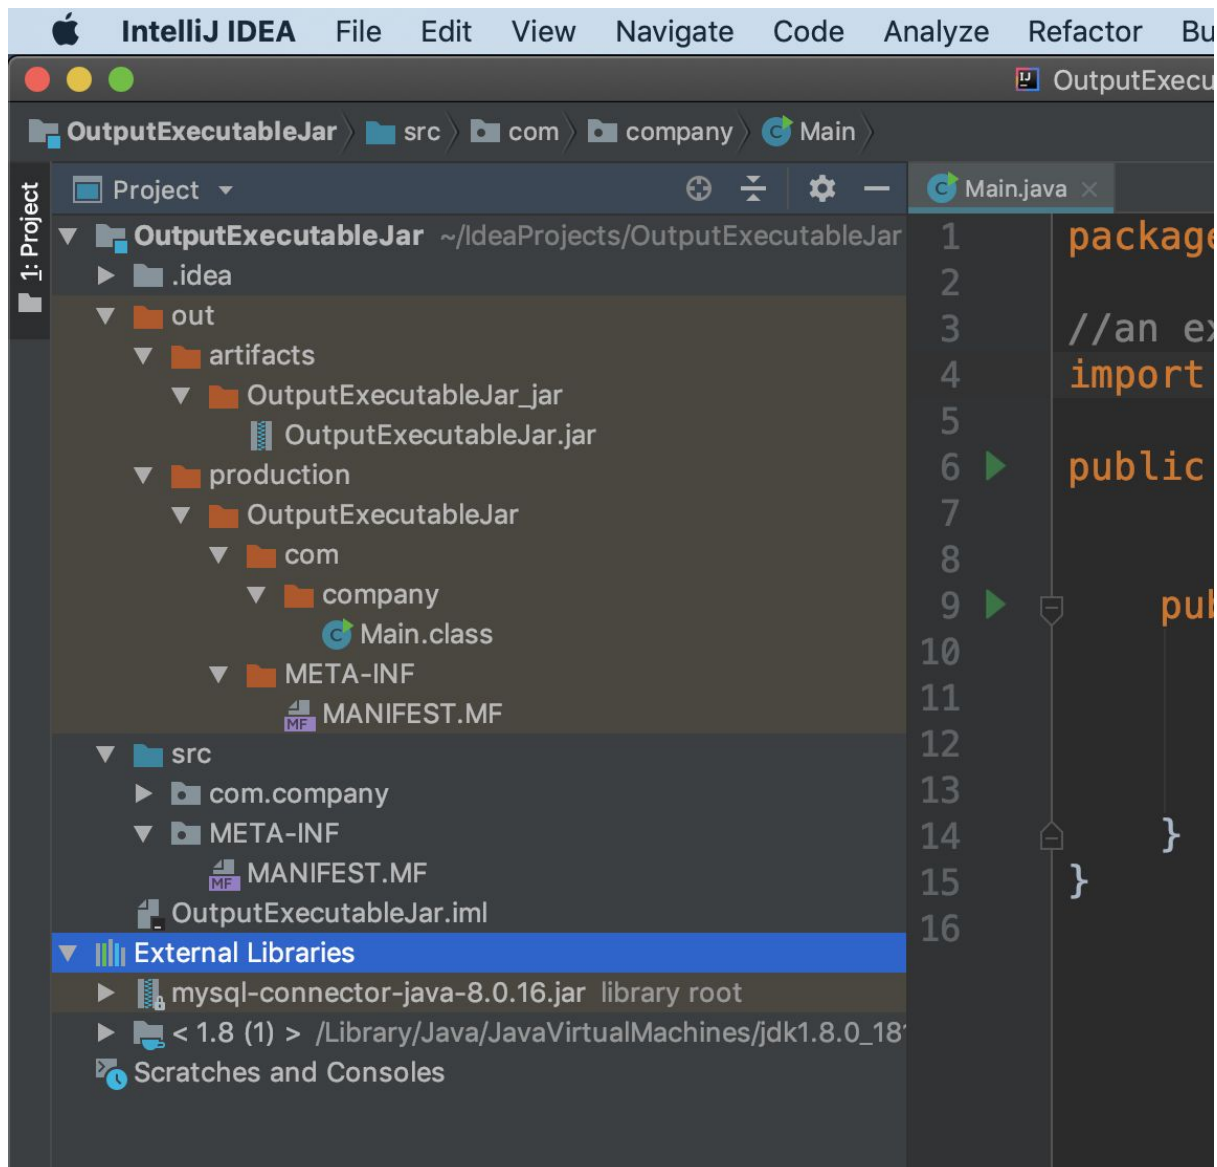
IntelliJ IDEA File Edit View Navigate Code Analyze Refactor Bu

OutputExecu

OutputExecutableJar › src › com › company › Main ›

1: Project

Project

OutputExecutableJar ~/IdeaProjects/OutputExecutableJar
.idea
out
artifacts
OutputExecutableJar_jar
OutputExecutableJar.jar
production
OutputExecutableJar
com
company
Main.class
META-INF
MF MANIFEST.MF
src
com.company
META-INF
MF MANIFEST.MF
OutputExecutableJar.iml
External Libraries
mysql-connector-java-8.0.16.jar library root
< 1.8 (1) > /Library/Java/JavaVirtualMachines/jdk1.8.0_18
Scratches and Consoles

Main.java

1 packag
2
3 //an ex
4 import
5
6 public
7
8
9 pul
10
11
12
13
14 }
15 }
16